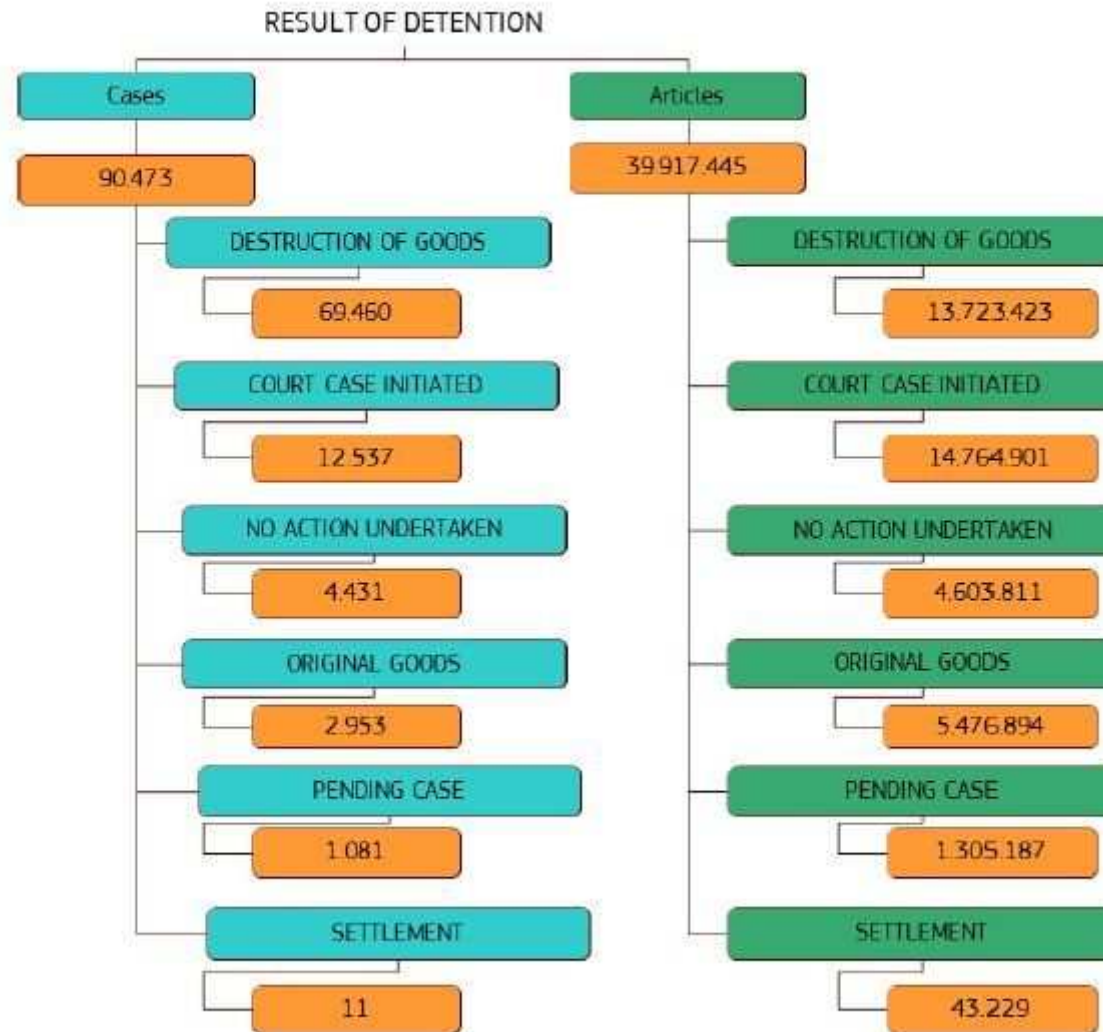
RESULT OF DETENTION

Cases

90.473

DESTRUCTION OF GOODS

69.460

COURT CASE INITIATED

12.537

NO ACTION UNDERTAKEN

4.431

ORIGINAL GOODS

2.953

PENDING CASE

1.081

SETTLEMENT

11

Articles

39.917.445

DESTRUCTION OF GOODS

13.723.423

COURT CASE INITIATED

14.764.901

NO ACTION UNDERTAKEN

4.603.811

ORIGINAL GOODS

5.476.894

PENDING CASE

1.305.187

SETTLEMENT

43.229